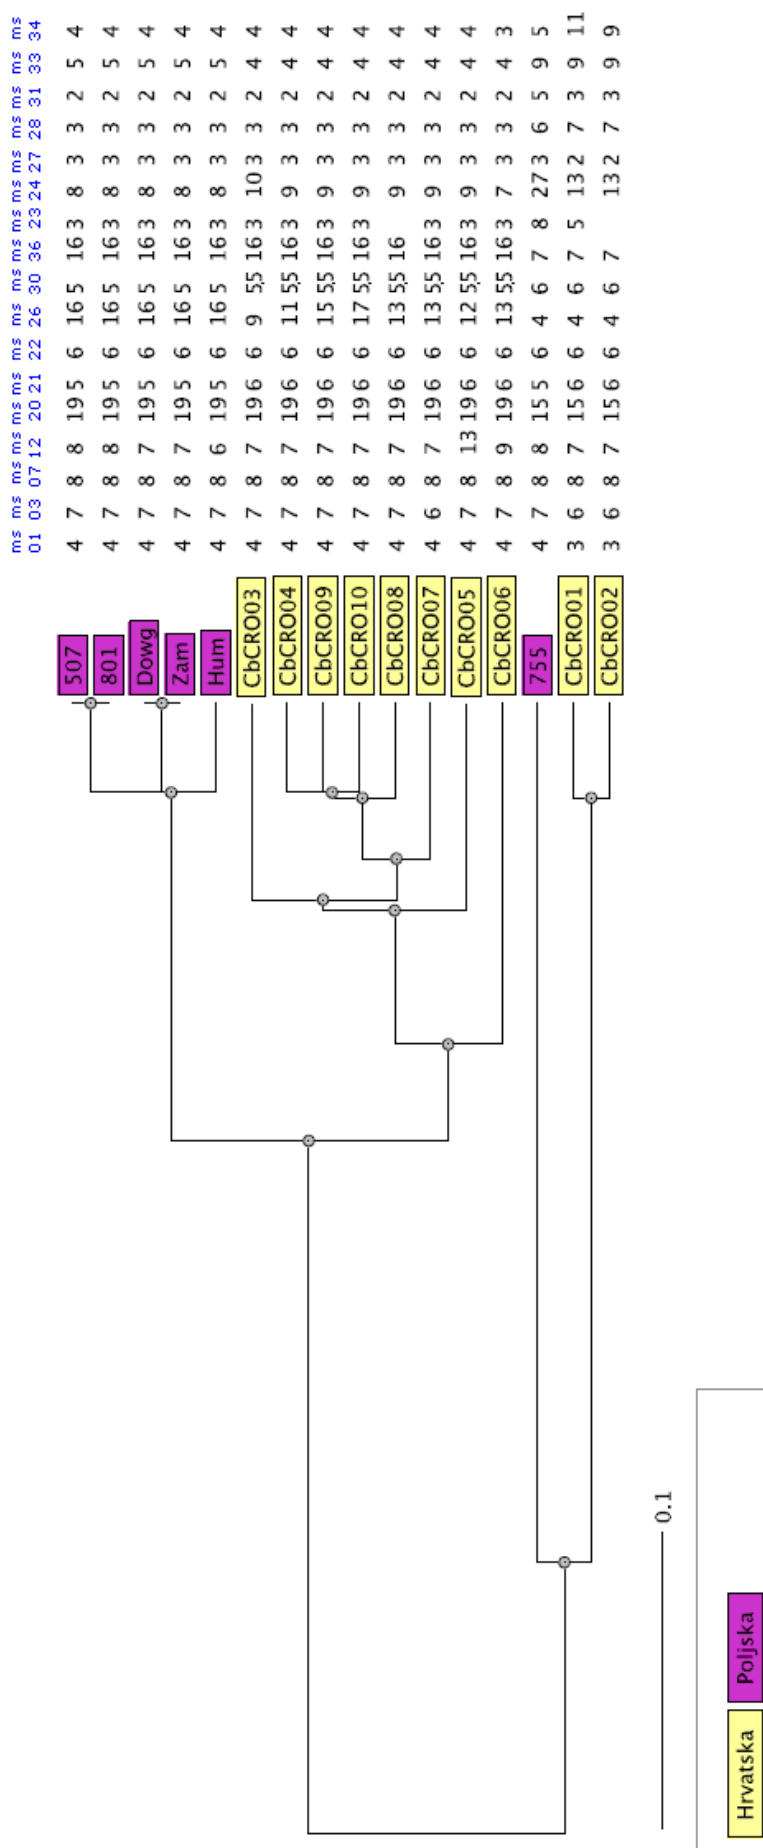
| | ms 01 | ms 03 | ms 07 | ms 12 | ms 20 | ms 21 | ms 22 | ms 26 | ms 30 | ms 36 | ms 23 | ms 24 | ms 27 | ms 28 | ms 31 | ms 33 | ms 34 |
|---|---|---|---|---|---|---|---|---|---|---|---|---|---|---|---|---|---|
| 507 | 4 | 7 | 8 | 8 | 19 | 5 | 6 | 16 | 5 | 16 | 3 | 8 | 3 | 3 | 2 | 5 | 4 |
| 801 | 4 | 7 | 8 | 8 | 19 | 5 | 6 | 16 | 5 | 16 | 3 | 8 | 3 | 3 | 2 | 5 | 4 |
| Dowg | 4 | 7 | 8 | 7 | 19 | 5 | 6 | 16 | 5 | 16 | 3 | 8 | 3 | 3 | 2 | 5 | 4 |
| Zam | 4 | 7 | 8 | 7 | 19 | 5 | 6 | 16 | 5 | 16 | 3 | 8 | 3 | 3 | 2 | 5 | 4 |
| Hum | 4 | 7 | 8 | 6 | 19 | 5 | 6 | 16 | 5 | 16 | 3 | 8 | 3 | 3 | 2 | 5 | 4 |
| CbCRO03 | 4 | 7 | 8 | 7 | 19 | 6 | 6 | 9 | 5,5 | 16 | 3 | 10 | 3 | 3 | 2 | 4 | 4 |
| CbCRO04 | 4 | 7 | 8 | 7 | 19 | 6 | 6 | 11 | 5,5 | 16 | 3 | 9 | 3 | 3 | 2 | 4 | 4 |
| CbCRO09 | 4 | 7 | 8 | 7 | 19 | 6 | 6 | 15 | 5,5 | 16 | 3 | 9 | 3 | 3 | 2 | 4 | 4 |
| CbCRO10 | 4 | 7 | 8 | 7 | 19 | 6 | 6 | 17 | 5,5 | 16 | 3 | 9 | 3 | 3 | 2 | 4 | 4 |
| CbCRO08 | 4 | 7 | 8 | 7 | 19 | 6 | 6 | 13 | 5,5 | 16 | | 9 | 3 | 3 | 2 | 4 | 4 |
| CbCRO07 | 4 | 6 | 8 | 7 | 19 | 6 | 6 | 13 | 5,5 | 16 | 3 | 9 | 3 | 3 | 2 | 4 | 4 |
| CbCRO05 | 4 | 7 | 8 | 13 | 19 | 6 | 6 | 12 | 5,5 | 16 | 3 | 9 | 3 | 3 | 2 | 4 | 4 |
| CbCRO06 | 4 | 7 | 8 | 9 | 19 | 6 | 6 | 13 | 5,5 | 16 | 3 | 7 | 3 | 3 | 2 | 4 | 3 |
| 755 | 4 | 7 | 8 | 8 | 15 | 5 | 6 | 4 | 6 | 7 | 8 | 27 | 3 | 6 | 5 | 9 | 5 |
| CbCRO01 | 3 | 6 | 8 | 7 | 15 | 6 | 6 | 4 | 6 | 7 | 5 | 13 | 2 | 7 | 3 | 9 | 11 |
| CbCRO02 | 3 | 6 | 8 | 7 | 15 | 6 | 6 | 4 | 6 | 7 | | 13 | 2 | 7 | 3 | 9 | 9 |

0.1

Hrvatska Poljska